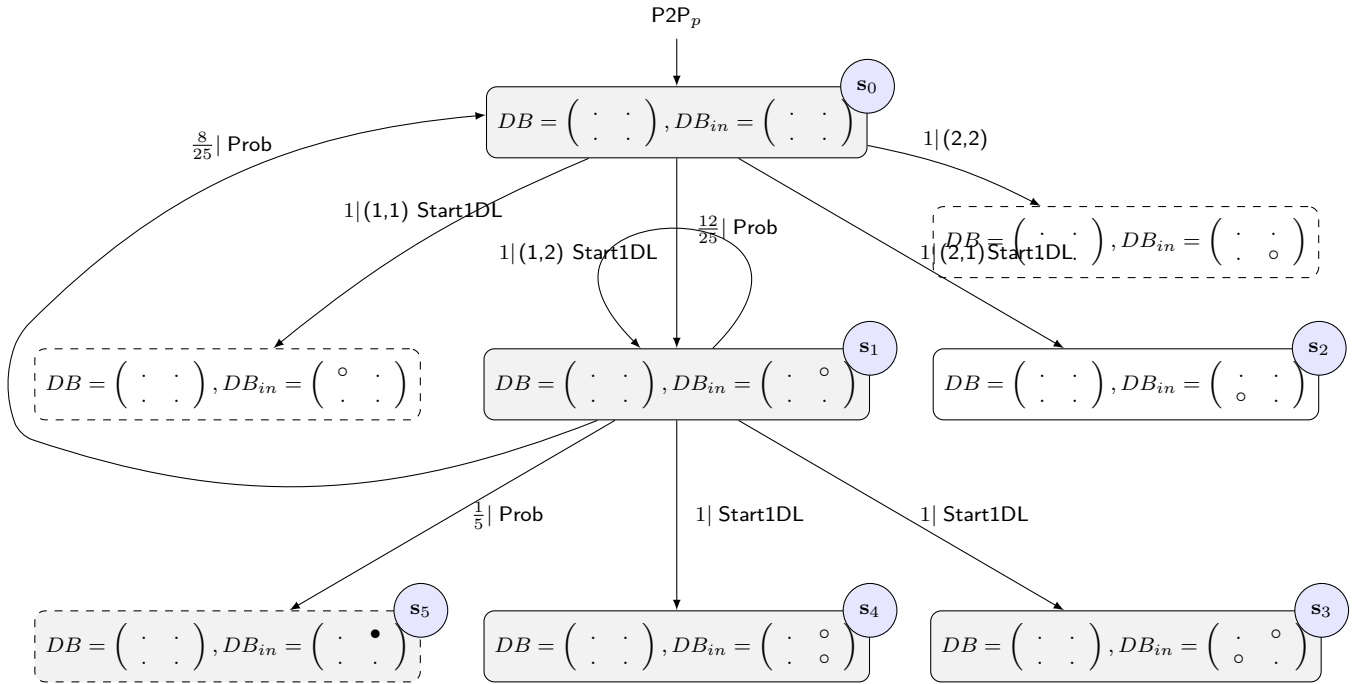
P2P$_p$

$\mathbf{s}_0$

$DB = \begin{pmatrix} \cdot & \cdot \\ \cdot & \cdot \end{pmatrix}, DB_{in} = \begin{pmatrix} \cdot & \cdot \\ \cdot & \cdot \end{pmatrix}$

$\frac{8}{25}$| Prob

1|(2,2)

1|(1,1) Start1DL

$\frac{12}{25}$| Prob

1|(1,2) Start1DL

$DB = \begin{pmatrix} \cdot & \cdot \\ \cdot & \cdot \end{pmatrix}, DB_{in} = \begin{pmatrix} \cdot & \cdot \\ \cdot & \circ \end{pmatrix}$

1|(2,1) Start1DL

$\mathbf{s}_1$

$\mathbf{s}_2$

$DB = \begin{pmatrix} \cdot & \cdot \\ \cdot & \cdot \end{pmatrix}, DB_{in} = \begin{pmatrix} \circ & \cdot \\ \cdot & \cdot \end{pmatrix}$

$DB = \begin{pmatrix} \cdot & \cdot \\ \cdot & \cdot \end{pmatrix}, DB_{in} = \begin{pmatrix} \cdot & \circ \\ \cdot & \cdot \end{pmatrix}$

$DB = \begin{pmatrix} \cdot & \cdot \\ \cdot & \cdot \end{pmatrix}, DB_{in} = \begin{pmatrix} \cdot & \cdot \\ \circ & \cdot \end{pmatrix}$

$\frac{1}{5}$| Prob

1| Start1DL

1| Start1DL

$\mathbf{s}_5$

$\mathbf{s}_4$

$\mathbf{s}_3$

$DB = \begin{pmatrix} \cdot & \cdot \\ \cdot & \cdot \end{pmatrix}, DB_{in} = \begin{pmatrix} \cdot & \bullet \\ \cdot & \cdot \end{pmatrix}$

$DB = \begin{pmatrix} \cdot & \cdot \\ \cdot & \cdot \end{pmatrix}, DB_{in} = \begin{pmatrix} \cdot & \circ \\ \cdot & \circ \end{pmatrix}$

$DB = \begin{pmatrix} \cdot & \cdot \\ \cdot & \cdot \end{pmatrix}, DB_{in} = \begin{pmatrix} \cdot & \circ \\ \circ & \cdot \end{pmatrix}$